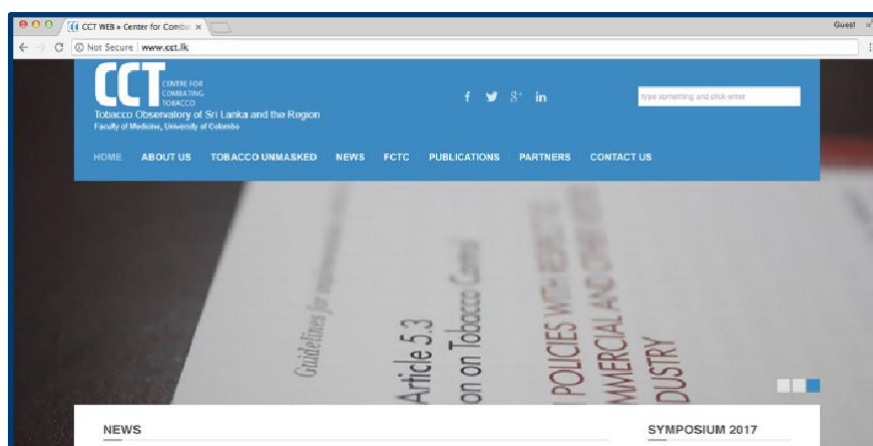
CCT WEB » Center for Comba ×

Guest

Not Secure | www.cct.lk

CCT CENTRE FOR COMBATING TOBACCO

Tobacco Observatory of Sri Lanka and the Region
Faculty of Medicine, University of Colombo

f 8⁺ in

type something and click enter

HOME ABOUT US TOBACCO UNMASKED NEWS FCTC PUBLICATIONS PARTNERS CONTACT US

Guidelines for

Article 5.3

on on Tobacco Control

POLICIES WITH RESPECT TO
MMERCIAL AND OTHER VESTED
DUSTRY

NEWS

SYMPOSIUM 2017